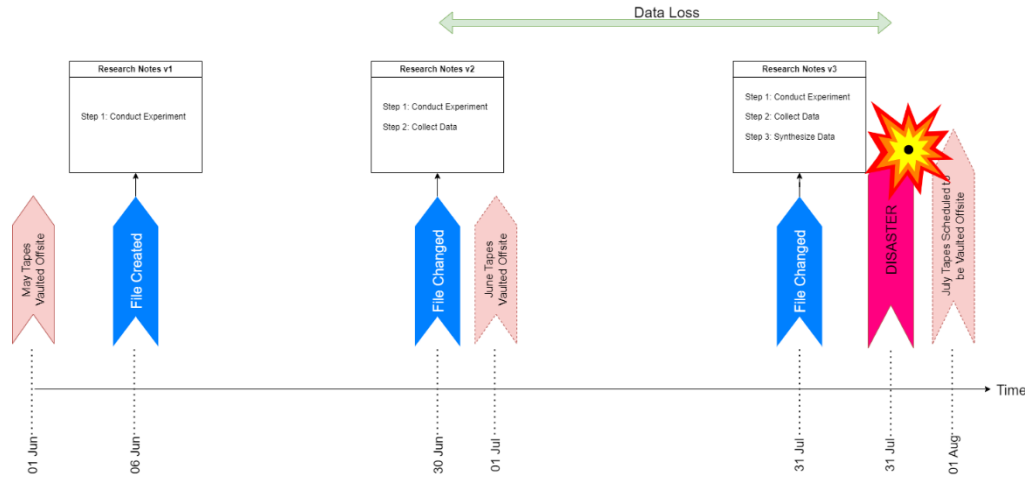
Data Loss

Research Notes v1

Step 1: Conduct Experiment

Research Notes v2

Step 1: Conduct Experiment

Step 2: Collect Data

Research Notes v3

Step 1: Conduct Experiment

Step 2: Collect Data

Step 3: Synthesize Data

May Tapes Vaulted Offsite

File Created

File Changed

June Tapes Vaulted Offsite

File Changed

DISASTER

July Tapes Scheduled to be Vaulted Offsite

Time

01 Jun

06 Jun

30 Jun

01 Jul

31 Jul

31 Jul

01 Aug